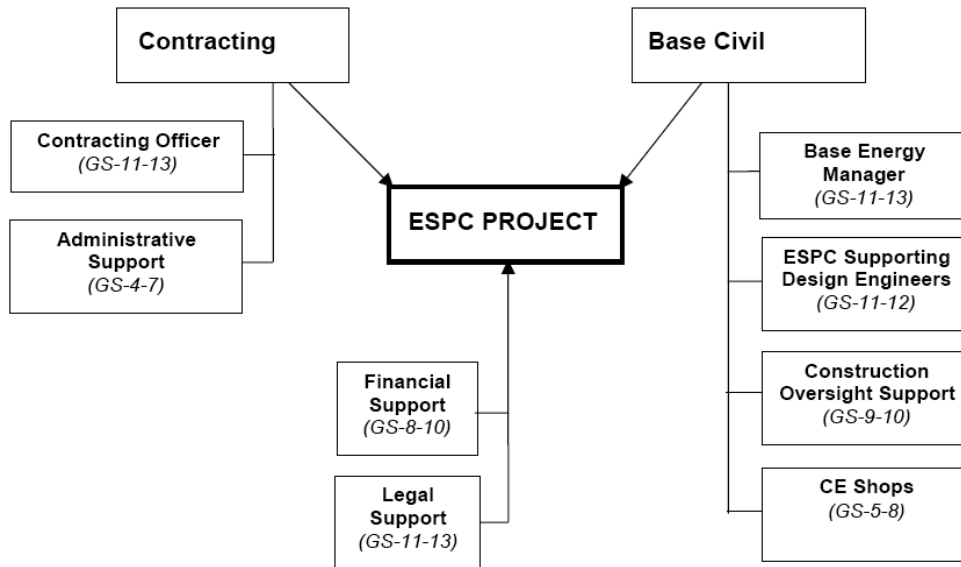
Contracting

Base Civil

Contracting Officer
(GS-11-13)

Administrative Support
(GS-4-7)

ESPC PROJECT

Base Energy Manager
(GS-11-13)

ESPC Supporting Design Engineers
(GS-11-12)

Construction Oversight Support
(GS-9-10)

CE Shops
(GS-5-8)

Financial Support
(GS-8-10)

Legal Support
(GS-11-13)